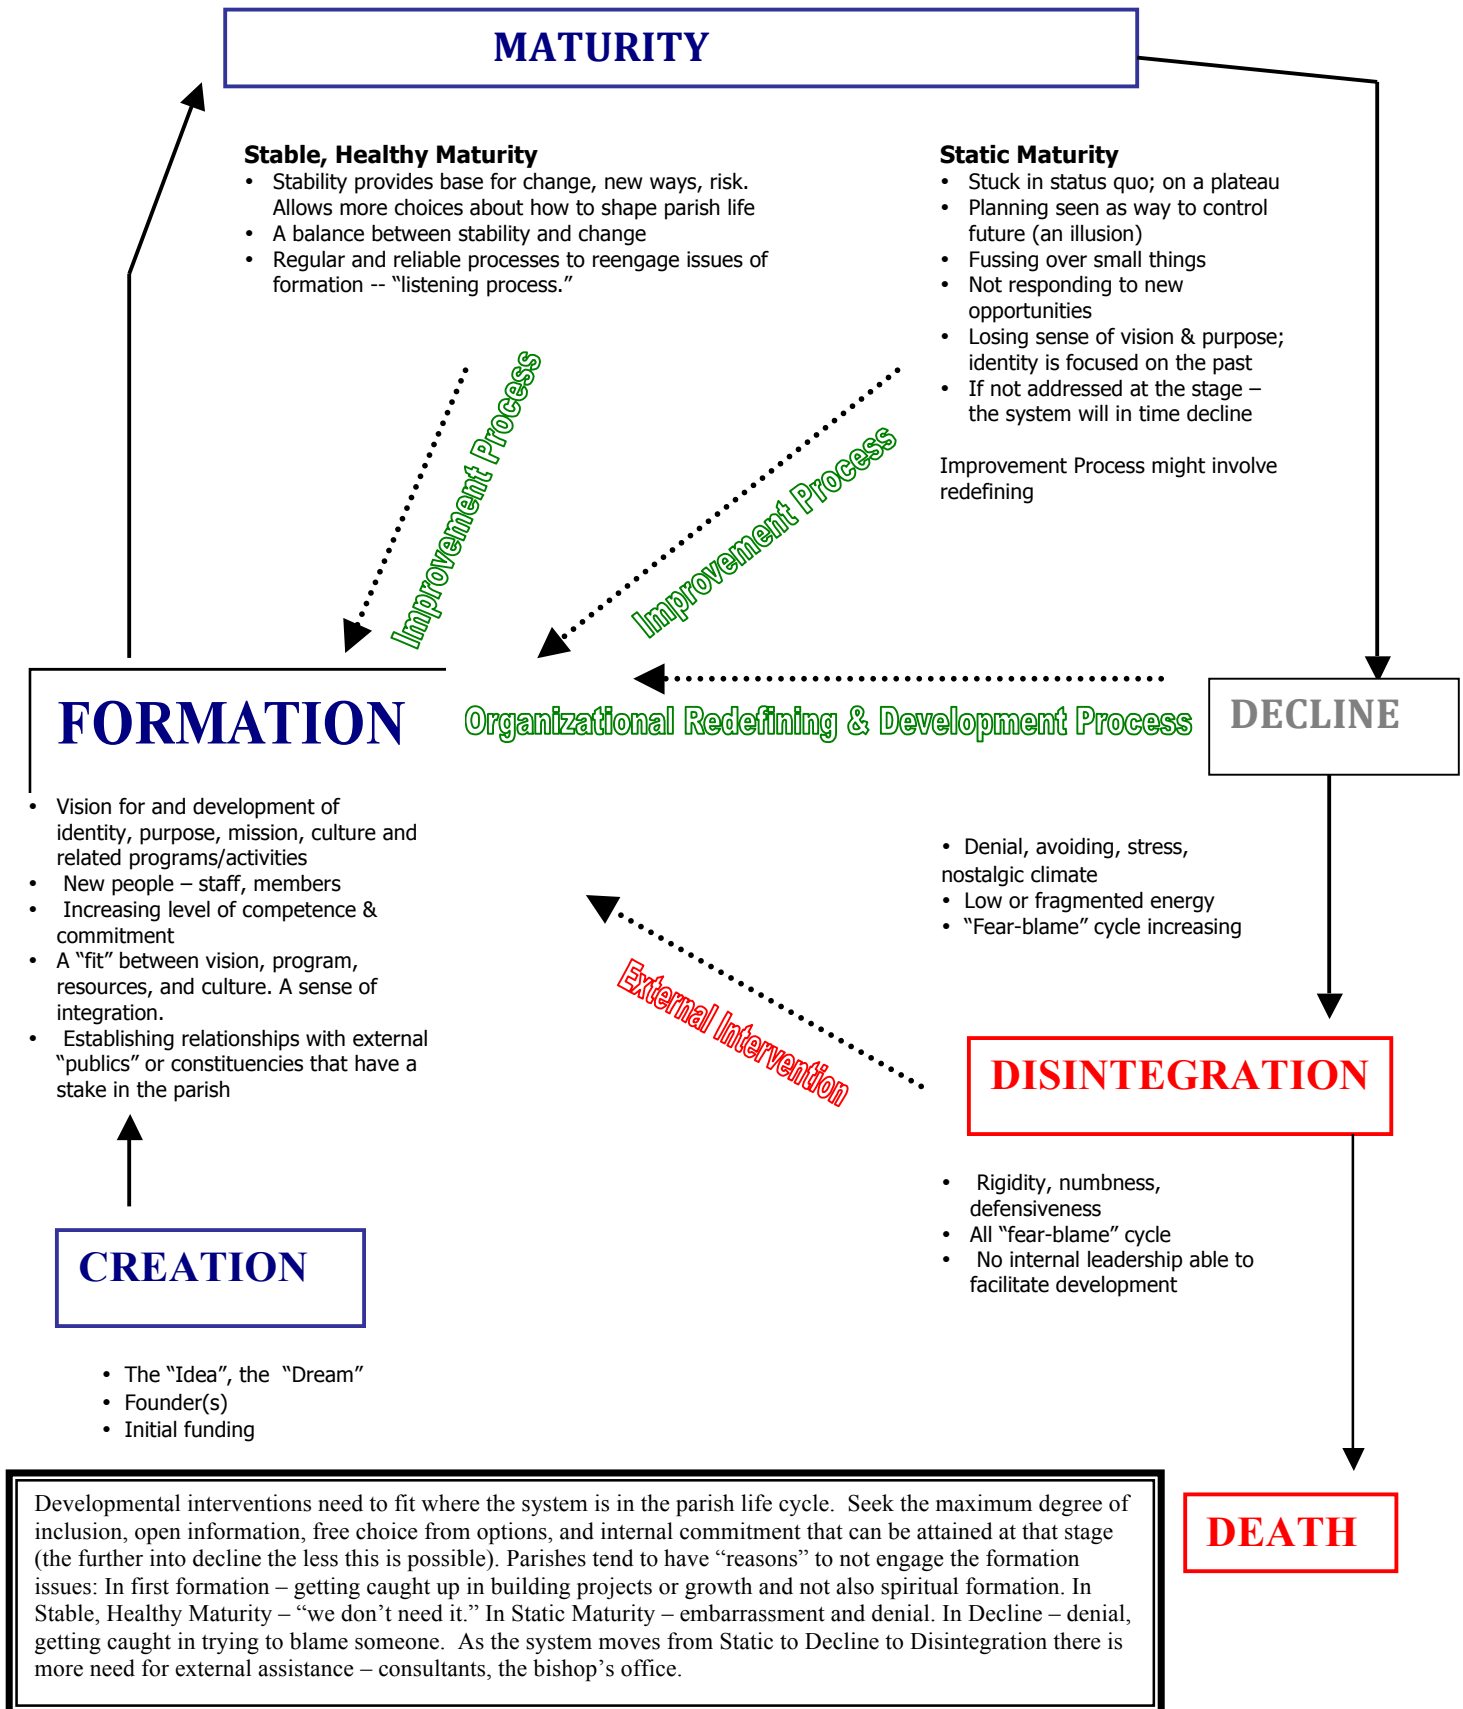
MATURITY

Stable, Healthy Maturity
- Stability provides base for change, new ways, risk. Allows more choices about how to shape parish life
- A balance between stability and change
- Regular and reliable processes to reengage issues of formation -- "listening process."

Static Maturity
- Stuck in status quo; on a plateau
- Planning seen as way to control future (an illusion)
- Fussing over small things
- Not responding to new opportunities
- Losing sense of vision & purpose; identity is focused on the past
- If not addressed at the stage – the system will in time decline

Improvement Process might involve redefining

Improvement Process

Improvement Process

FORMATION

Organizational Redefining & Development Process

DECLINE

- Vision for and development of identity, purpose, mission, culture and related programs/activities
- New people – staff, members
- Increasing level of competence & commitment
- A "fit" between vision, program, resources, and culture. A sense of integration.
- Establishing relationships with external "publics" or constituencies that have a stake in the parish

- Denial, avoiding, stress, nostalgic climate
- Low or fragmented energy
- "Fear-blame" cycle increasing

External Intervention

DISINTEGRATION

- Rigidity, numbness, defensiveness
- All "fear-blame" cycle
- No internal leadership able to facilitate development

CREATION

- The "Idea", the "Dream"
- Founder(s)
- Initial funding

Developmental interventions need to fit where the system is in the parish life cycle. Seek the maximum degree of inclusion, open information, free choice from options, and internal commitment that can be attained at that stage (the further into decline the less this is possible). Parishes tend to have "reasons" to not engage the formation issues: In first formation – getting caught up in building projects or growth and not also spiritual formation. In Stable, Healthy Maturity – "we don't need it." In Static Maturity – embarrassment and denial. In Decline – denial, getting caught in trying to blame someone. As the system moves from Static to Decline to Disintegration there is more need for external assistance – consultants, the bishop's office.

DEATH